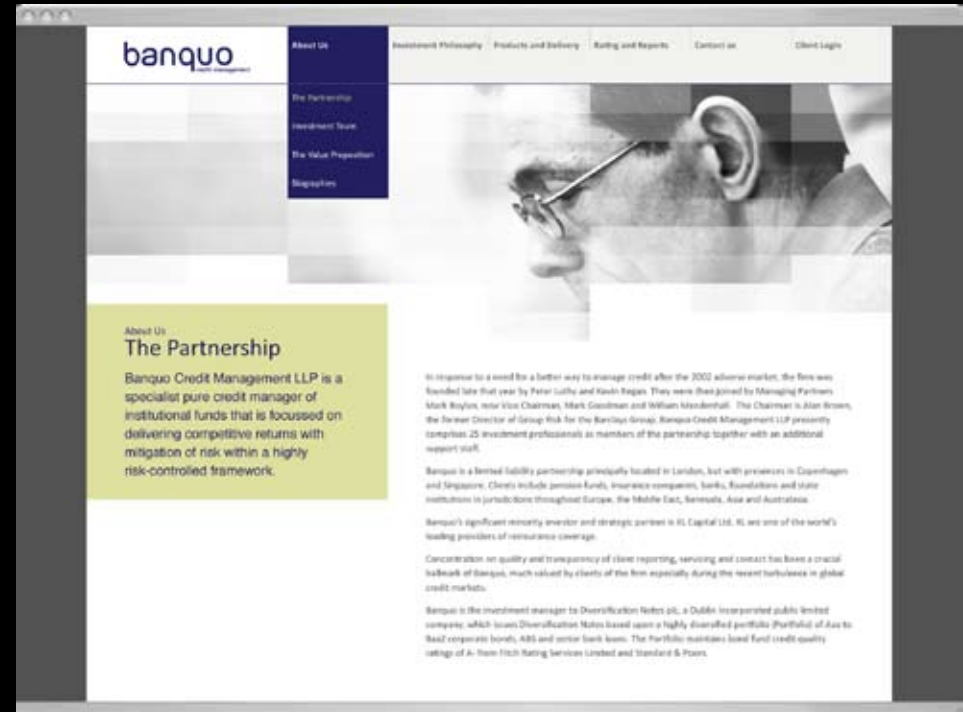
banquo
credit management

About Us | Investment Philosophy | Products and Delivery | Rating and Reports | Contact us | Client Login

The Partnership
Investment Team
The Value Proposition
Biographies

About Us
The Partnership

Banquo Credit Management LLP is a specialist pure credit manager of institutional funds that is focussed on delivering competitive returns with mitigation of risk within a highly risk-controlled framework.

In response to a need for a better way to manage credit after the 2002 adverse market, the firm was founded late that year by Peter Luthy and Kevin Regan. They were then joined by Managing Partners Mark Boylan, now Vice Chairman, Mark Goodman and William Mendenhall. The Chairman is Alan Brown, the former Director of Group Risk for the Barclays Group. Banquo Credit Management LLP presently comprises 25 investment professionals as members of the partnership together with an additional support staff.

Banquo is a limited liability partnership principally located in London, but with presences in Copenhagen and Singapore. Clients include pension funds, insurance companies, banks, foundations and state institutions in jurisdictions throughout Europe, the Middle East, Bermuda, Asia and Australasia.

Banquo's significant minority investor and strategic partner is XL Capital Ltd. XL are one of the world's leading providers of reinsurance coverage.

Concentration on quality and transparency of client reporting, servicing and contact has been a crucial hallmark of Banquo, much valued by clients of the firm especially during the recent turbulence in global credit markets.

Banquo is the investment manager to Diversification Notes plc, a Dublin incorporated public limited company, which issues Diversification Notes based upon a highly diversified portfolio (Portfolio) of Aaa to Baa2 corporate bonds, ABS and senior bank loans. The Portfolio maintains bond fund credit quality ratings of A- from Fitch Rating Services Limited and Standard & Poors.